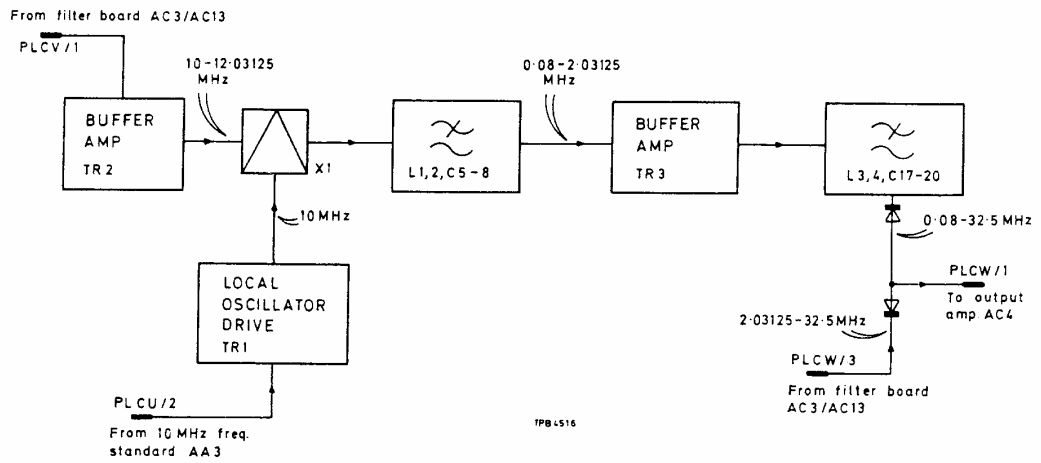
From filter board AC3/AC13

PLCV/1

BUFFER AMP TR2

10-12·03125 MHz

X1

10 MHz

LOCAL OSCILLATOR DRIVE TR1

PLCU/2

From 10 MHz freq. standard AA3

L1,2,C5-8

0·08-2·03125 MHz

BUFFER AMP TR3

L3,4,C17-20

0·08-32·5 MHz

PLCW/1

To output amp AC4

2·03125-32·5 MHz

PLCW/3

From filter board AC3/AC13

TPB4516